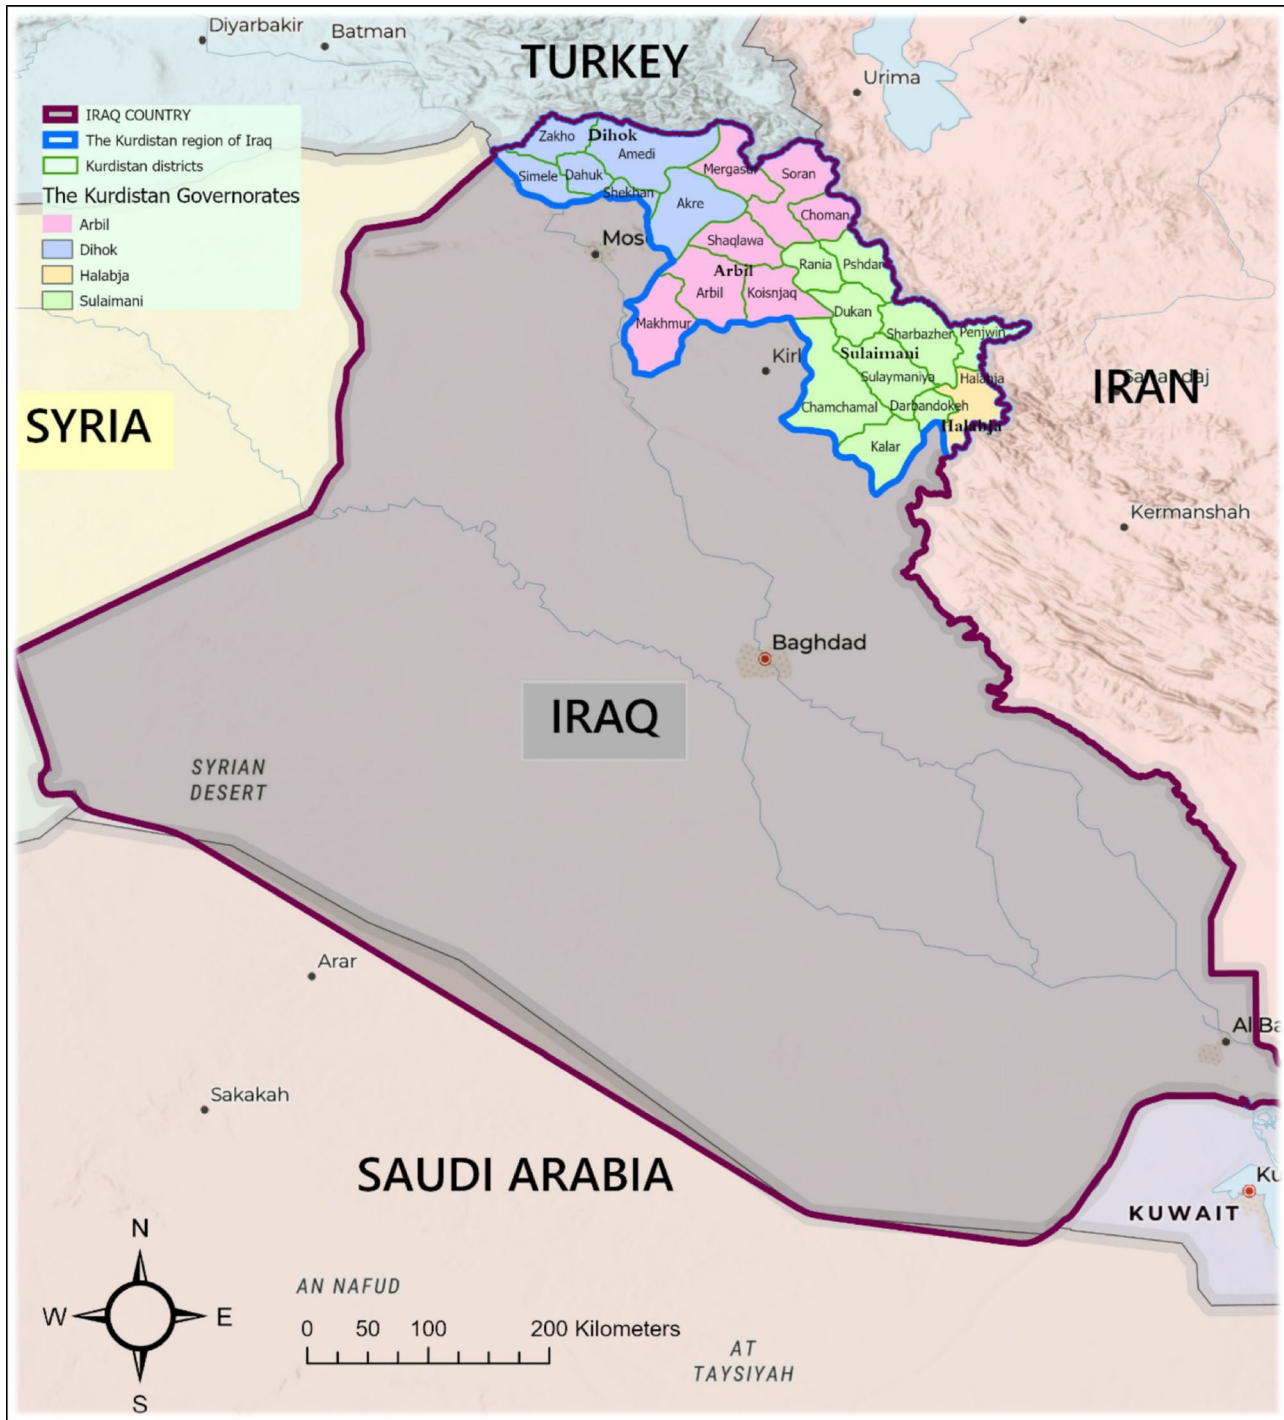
Diyarbakir
Batman
TURKEY
Urima

IRAQ COUNTRY
The Kurdistan region of Iraq
Kurdistan districts
The Kurdistan Governorates
Arbil
Dihok
Halabja
Sulaimani

Zakho
Dihok
Amedi
Simele
Dahuk
Shekhan
Akre
Mergasur
Soran
Choman
Mos
Shaqlawa
Arbil
Arbil
Koisnjaq
Rania
Pshdar
Makhmur
Dukan
Sharbazher
Penjwin
Kirk
Sulaimani
Sulaymaniya
Halabja
Chamchamal
Darbandokeh
Halabja
Kalar

SYRIA
IRAN
Sanandaj
Kermanshah
Baghdad
IRAQ
SYRIAN DESERT
Arar
Al Ba
Sakakah
SAUDI ARABIA
Ku
KUWAIT
N
W
E
S
AN NAFUD
0 50 100 200 Kilometers
AT TAYSIYAH